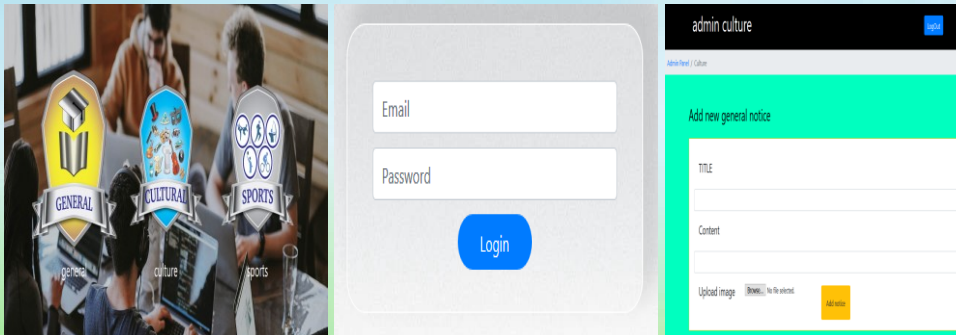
GENERAL
general
CULTURAL
culture
SPORTS
sports

Email
Password
Login

admin culture
LogOut
Admin Panel / Culture
Add new general notice
TITLE
Content
Upload image Browse... No file selected.
Add notice